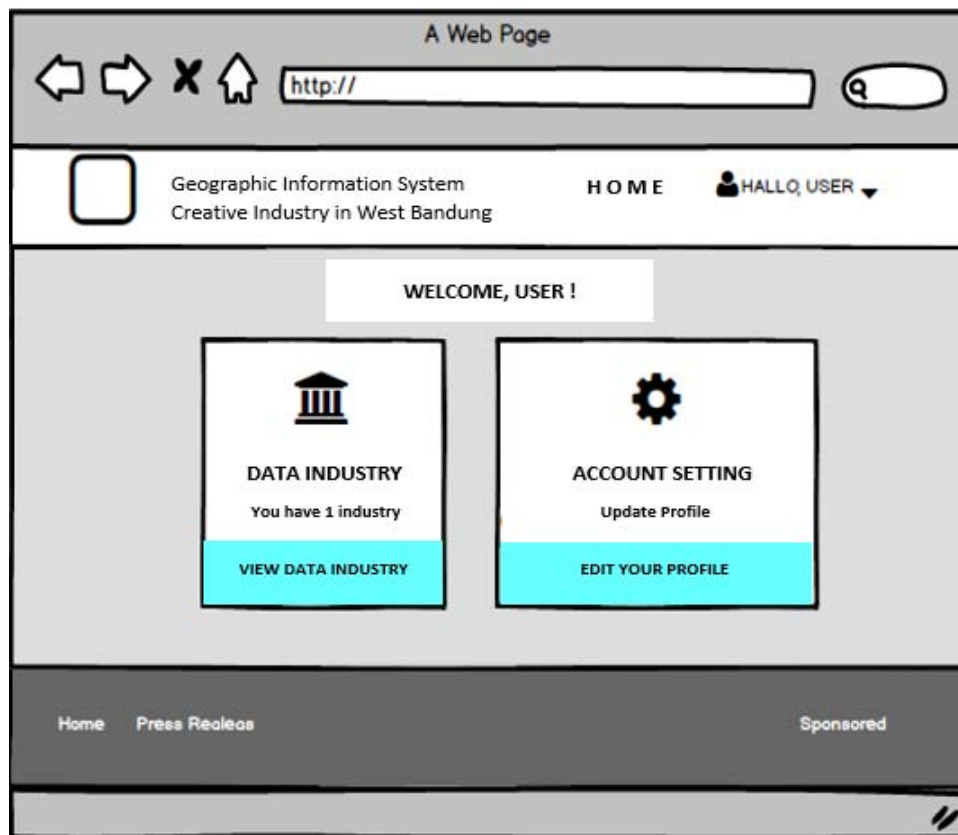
A Web Page

http://

Geographic Information System
Creative Industry in West Bandung

HOME

HALLO, USER

WELCOME, USER !

DATA INDUSTRY

You have 1 industry

VIEW DATA INDUSTRY

ACCOUNT SETTING

Update Profile

EDIT YOUR PROFILE

Home Press Realeas

Sponsored